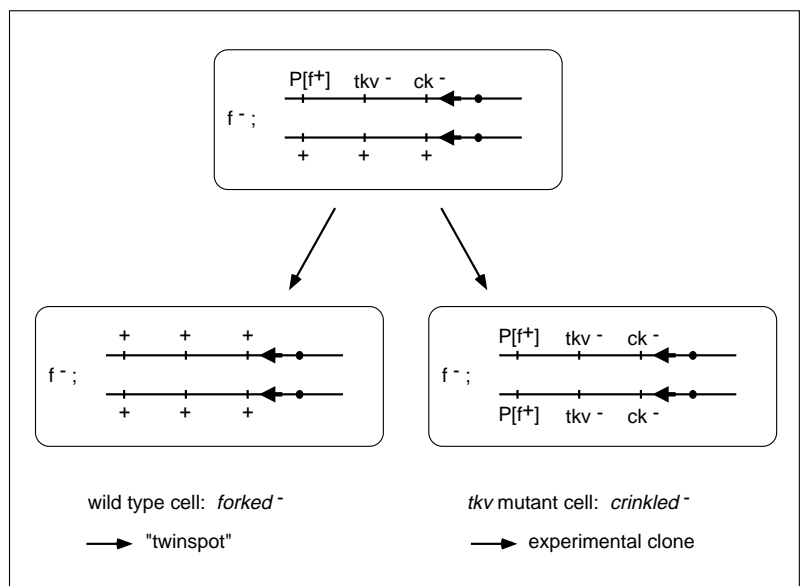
P[$f^{+}$] $tkv^{-}$ $ck^{-}$

$f^{-}$ ;

+ + +

+ + +

$f^{-}$ ;

+ + +

P[$f^{+}$] $tkv^{-}$ $ck^{-}$

$f^{-}$ ;

P[$f^{+}$] $tkv^{-}$ $ck^{-}$

wild type cell: *forked* $^{-}$

"twinspot"

*tkv* mutant cell: *crinkled* $^{-}$

experimental clone